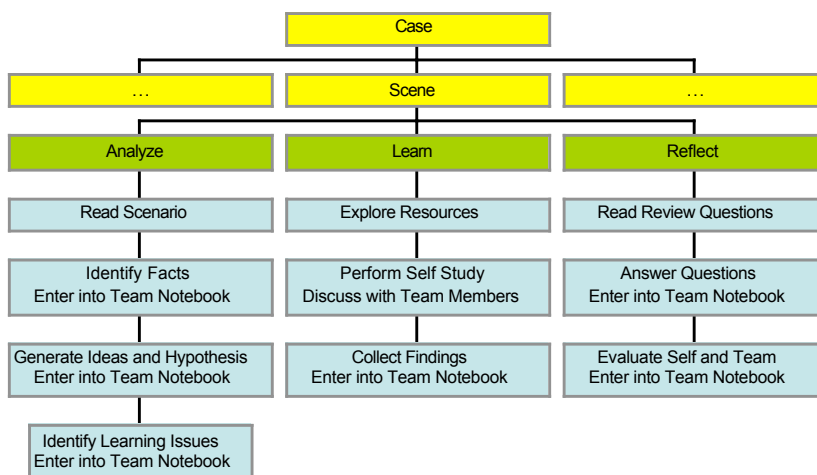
Case

...

Scene

...

Analyze

Learn

Reflect

Read Scenario

Identify Facts
Enter into Team Notebook

Generate Ideas and Hypothesis
Enter into Team Notebook

Identify Learning Issues
Enter into Team Notebook

Explore Resources

Perform Self Study
Discuss with Team Members

Collect Findings
Enter into Team Notebook

Read Review Questions

Answer Questions
Enter into Team Notebook

Evaluate Self and Team
Enter into Team Notebook